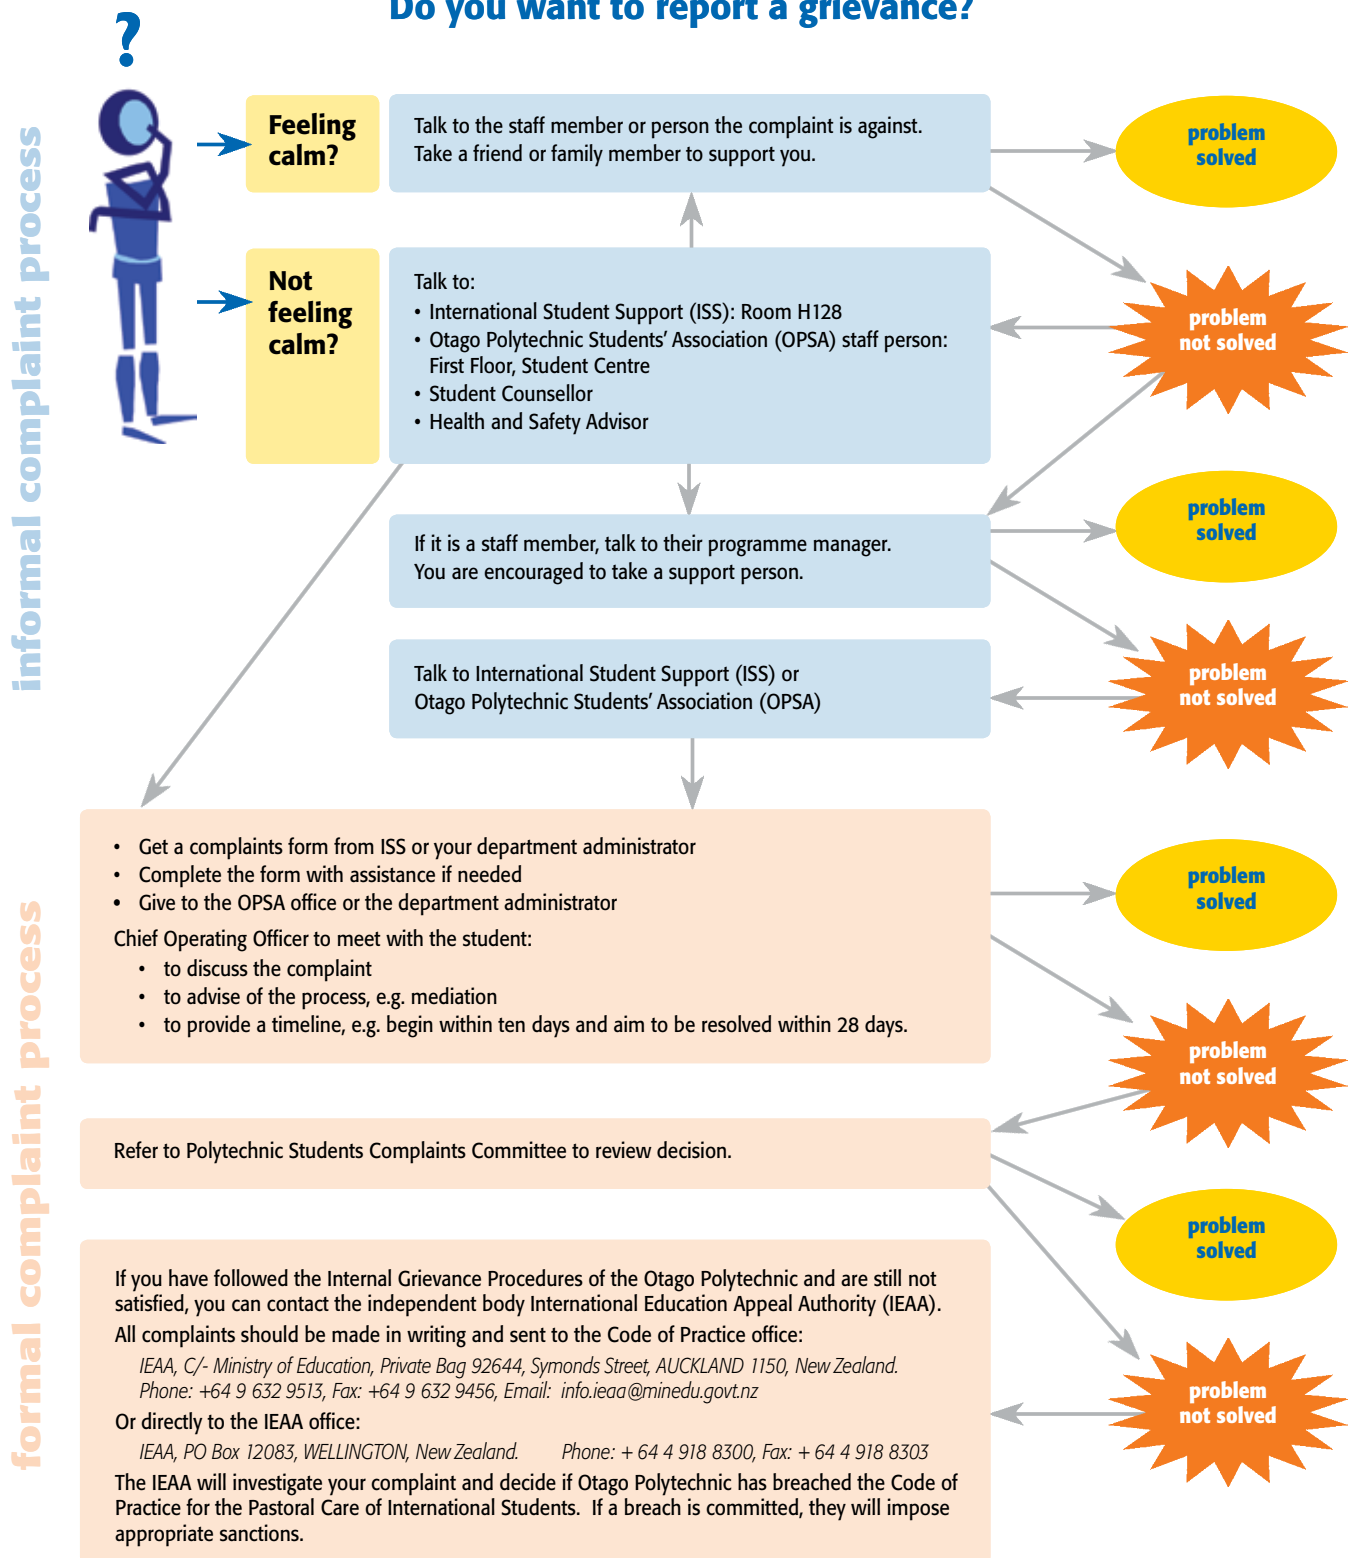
Do you want to report a grievance?

?

informal complaint process

Feeling calm?

Talk to the staff member or person the complaint is against. Take a friend or family member to support you.

problem solved

problem not solved

Not feeling calm?

Talk to:
• International Student Support (ISS): Room H128
• Otago Polytechnic Students' Association (OPSA) staff person: First Floor, Student Centre
• Student Counsellor
• Health and Safety Advisor

problem solved

If it is a staff member, talk to their programme manager. You are encouraged to take a support person.

problem not solved

Talk to International Student Support (ISS) or Otago Polytechnic Students' Association (OPSA)

formal complaint process

• Get a complaints form from ISS or your department administrator
• Complete the form with assistance if needed
• Give to the OPSA office or the department administrator

Chief Operating Officer to meet with the student:
• to discuss the complaint
• to advise of the process, e.g. mediation
• to provide a timeline, e.g. begin within ten days and aim to be resolved within 28 days.

problem solved

problem not solved

Refer to Polytechnic Students Complaints Committee to review decision.

problem solved

problem not solved

If you have followed the Internal Grievance Procedures of the Otago Polytechnic and are still not satisfied, you can contact the independent body International Education Appeal Authority (IEAA).

All complaints should be made in writing and sent to the Code of Practice office:

IEAA, C/- Ministry of Education, Private Bag 92644, Symonds Street, AUCKLAND 1150, New Zealand. Phone: +64 9 632 9513, Fax: +64 9 632 9456, Email: info.ieaa@minedu.govt.nz

Or directly to the IEAA office:

IEAA, PO Box 12083, WELLINGTON, New Zealand. Phone: + 64 4 918 8300, Fax: + 64 4 918 8303

The IEAA will investigate your complaint and decide if Otago Polytechnic has breached the Code of Practice for the Pastoral Care of International Students. If a breach is committed, they will impose appropriate sanctions.